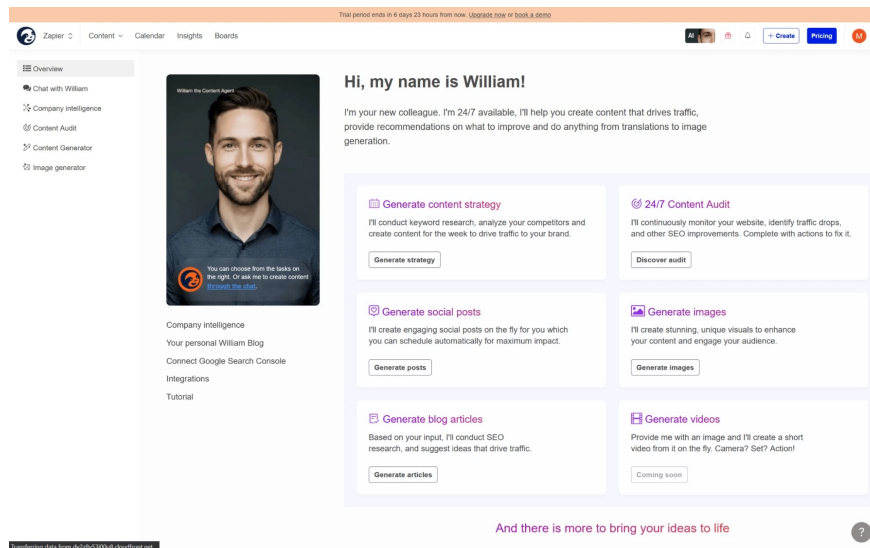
Trial period ends in 6 days 23 hours from now. Upgrade now or book a demo

Zapier Content Calendar Insights Boards

AI + Create Pricing M

Overview
Chat with William
Company intelligence
Content Audit
Content Generator
Image generator

William the Content Agent

You can choose from the tasks on the right. Or ask me to create content through the chat.

Company intelligence
Your personal William Blog
Connect Google Search Console
Integrations
Tutorial

Hi, my name is William!

I'm your new colleague. I'm 24/7 available, I'll help you create content that drives traffic, provide recommendations on what to improve and do anything from translations to image generation.

Generate content strategy
I'll conduct keyword research, analyze your competitors and create content for the week to drive traffic to your brand.
Generate strategy

24/7 Content Audit
I'll continuously monitor your website, identify traffic drops, and other SEO improvements. Complete with actions to fix it.
Discover audit

Generate social posts
I'll create engaging social posts on the fly for you which you can schedule automatically for maximum impact.
Generate posts

Generate images
I'll create stunning, unique visuals to enhance your content and engage your audience.
Generate images

Generate blog articles
Based on your input, I'll conduct SEO research, and suggest ideas that drive traffic.
Generate articles

Generate videos
Provide me with an image and I'll create a short video from it on the fly. Camera? Set? Action!
Coming soon

And there is more to bring your ideas to life

Transferring data from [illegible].cloudfront.net...

?